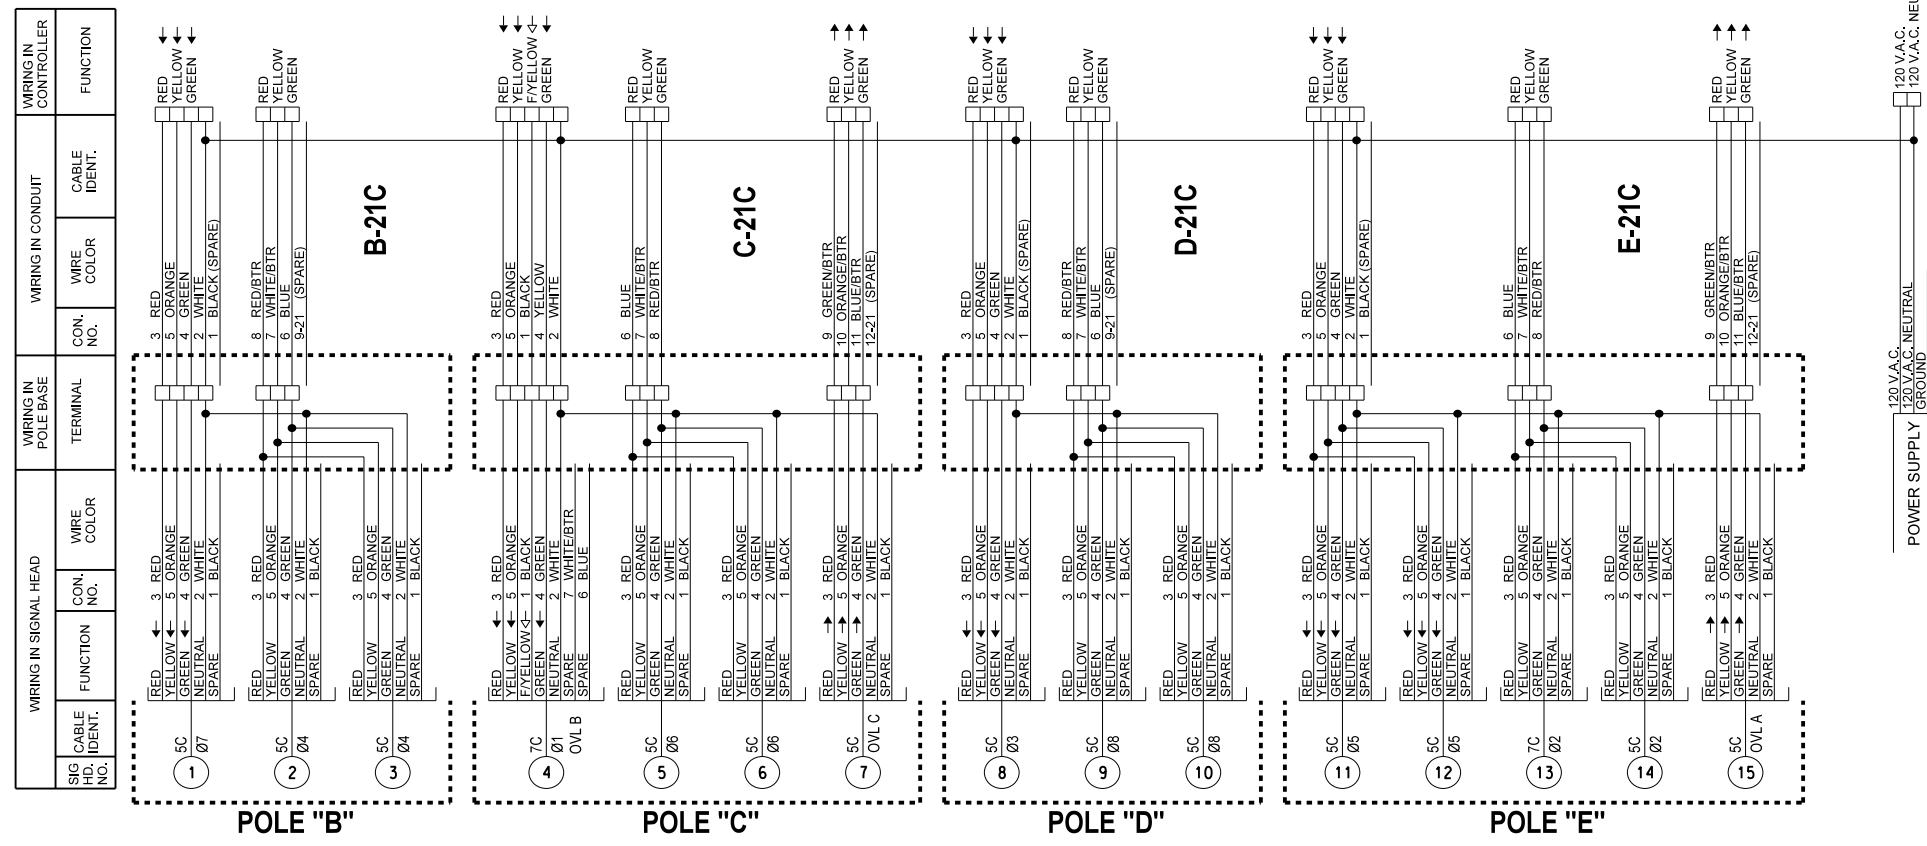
WIRING IN CONTROLLER
FUNCTION
CABLE IDENT.
WIRING IN CONDUIT
WIRE COLOR
CON. NO.
WIRING IN POLE BASE
TERMINAL
WIRING IN SIGNAL HEAD
WIRE COLOR
CON. NO.
FUNCTION
CABLE IDENT.
SIG HD. NO.

RED
YELLOW
GREEN

B-21C

3 RED
5 ORANGE
4 GREEN
2 WHITE
1 BLACK (SPARE)

RED
YELLOW
GREEN

8 RED/BTR
7 WHITE/BTR
6 BLUE
9-21 (SPARE)

RED
YELLOW
F/YELLOW
GREEN

C-21C

3 RED
5 ORANGE
1 BLACK
4 YELLOW
2 WHITE

RED
YELLOW
GREEN

6 BLUE
7 WHITE/BTR
8 RED/BTR

RED
YELLOW
GREEN

9 GREEN/BTR
10 ORANGE/BTR
11 BLUE/BTR
12-21 (SPARE)

RED
YELLOW
GREEN

D-21C

3 RED
5 ORANGE
4 GREEN
2 WHITE
1 BLACK (SPARE)

RED
YELLOW
GREEN

8 RED/BTR
7 WHITE/BTR
6 BLUE
9-21 (SPARE)

RED
YELLOW
GREEN

E-21C

3 RED
5 ORANGE
4 GREEN
2 WHITE
1 BLACK (SPARE)

RED
YELLOW
GREEN

6 BLUE
7 WHITE/BTR
8 RED/BTR

RED
YELLOW
GREEN

9 GREEN/BTR
10 ORANGE/BTR
11 BLUE/BTR
12-21 (SPARE)

120 V.A.C.
120 V.A.C. NEUTRAL

3 RED
5 ORANGE
4 GREEN
2 WHITE
1 BLACK
RED
YELLOW
GREEN
NEUTRAL
SPARE
5C
Ø7
1

3 RED
5 ORANGE
4 GREEN
2 WHITE
1 BLACK
RED
YELLOW
GREEN
NEUTRAL
SPARE
5C
Ø4
2

3 RED
5 ORANGE
4 GREEN
2 WHITE
1 BLACK
RED
YELLOW
GREEN
NEUTRAL
SPARE
5C
Ø4
3

POLE "B"

3 RED
5 ORANGE
1 BLACK
4 GREEN
2 WHITE
7 WHITE/BTR
6 BLUE
RED
YELLOW
F/YELLOW
GREEN
NEUTRAL
SPARE
SPARE
7C
Ø1
OVL B
4

3 RED
5 ORANGE
4 GREEN
2 WHITE
1 BLACK
RED
YELLOW
GREEN
NEUTRAL
SPARE
5C
Ø6
5

3 RED
5 ORANGE
4 GREEN
2 WHITE
1 BLACK
RED
YELLOW
GREEN
NEUTRAL
SPARE
5C
Ø6
6

3 RED
5 ORANGE
4 GREEN
2 WHITE
1 BLACK
RED
YELLOW
GREEN
NEUTRAL
SPARE
5C
OVL C
7

POLE "C"

3 RED
5 ORANGE
4 GREEN
2 WHITE
1 BLACK
RED
YELLOW
GREEN
NEUTRAL
SPARE
5C
Ø3
8

3 RED
5 ORANGE
4 GREEN
2 WHITE
1 BLACK
RED
YELLOW
GREEN
NEUTRAL
SPARE
5C
Ø8
9

3 RED
5 ORANGE
4 GREEN
2 WHITE
1 BLACK
RED
YELLOW
GREEN
NEUTRAL
SPARE
5C
Ø8
10

POLE "D"

3 RED
5 ORANGE
4 GREEN
2 WHITE
1 BLACK
RED
YELLOW
GREEN
NEUTRAL
SPARE
5C
Ø5
11

3 RED
5 ORANGE
4 GREEN
2 WHITE
1 BLACK
RED
YELLOW
GREEN
NEUTRAL
SPARE
5C
Ø5
12

3 RED
5 ORANGE
4 GREEN
2 WHITE
1 BLACK
RED
YELLOW
GREEN
NEUTRAL
SPARE
7C
Ø2
13

3 RED
5 ORANGE
4 GREEN
2 WHITE
1 BLACK
RED
YELLOW
GREEN
NEUTRAL
SPARE
5C
Ø2
14

3 RED
5 ORANGE
4 GREEN
2 WHITE
1 BLACK
RED
YELLOW
GREEN
NEUTRAL
SPARE
5C
OVL A
15

POLE "E"

POWER SUPPLY
120 V.A.C.
120 V.A.C. NEUTRAL
GROUND